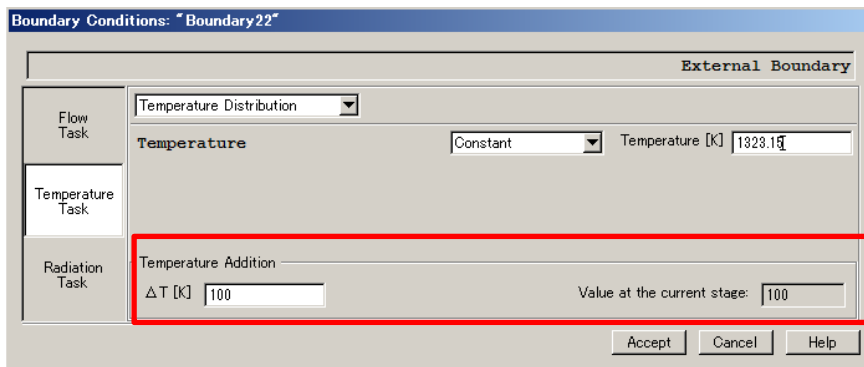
Boundary Conditions: "Boundary22"

External Boundary

Flow Task

Temperature Task

Radiation Task

Temperature Distribution

Temperature

Constant

Temperature [K] 1323.15

Temperature Addition

ΔT [K] 100

Value at the current stage: 100

Accept

Cancel

Help